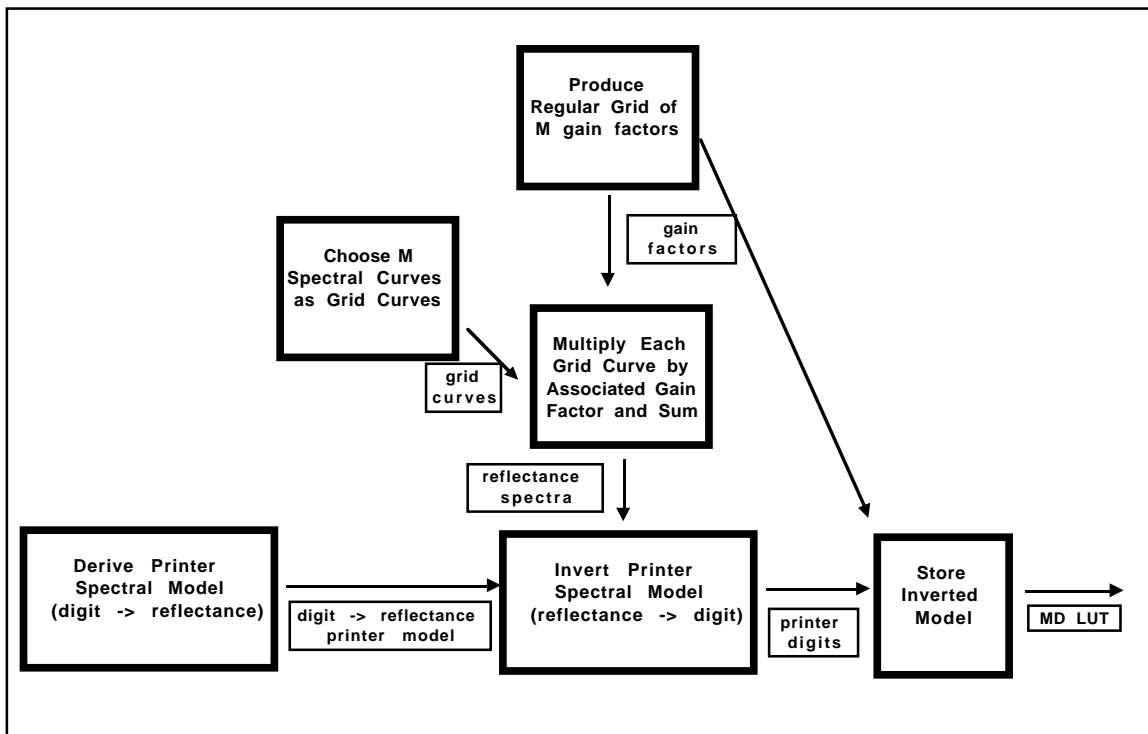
Produce Regular Grid of M gain factors

gain factors

Choose M Spectral Curves as Grid Curves

Multiply Each Grid Curve by Associated Gain Factor and Sum

grid curves

reflectance spectra

Derive Printer Spectral Model (digit -> reflectance)

digit -> reflectance printer model

Invert Printer Spectral Model (reflectance -> digit)

printer digits

Store Inverted Model

MD LUT